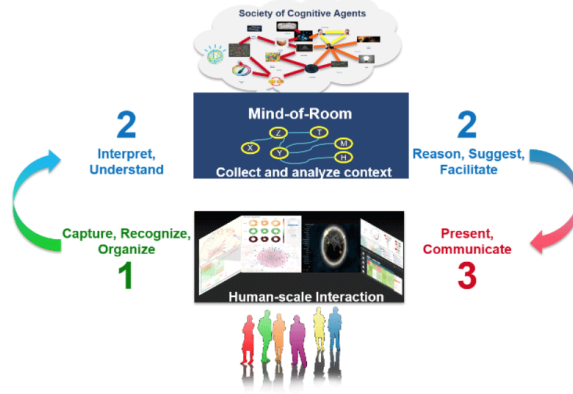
Society of Cognitive Agents

2
Interpret, Understand

Mind-of-Room
Z T X Y M H
Collect and analyze context

2
Reason, Suggest, Facilitate

Capture, Recognize, Organize
1

Human-scale Interaction

Present, Communicate
3